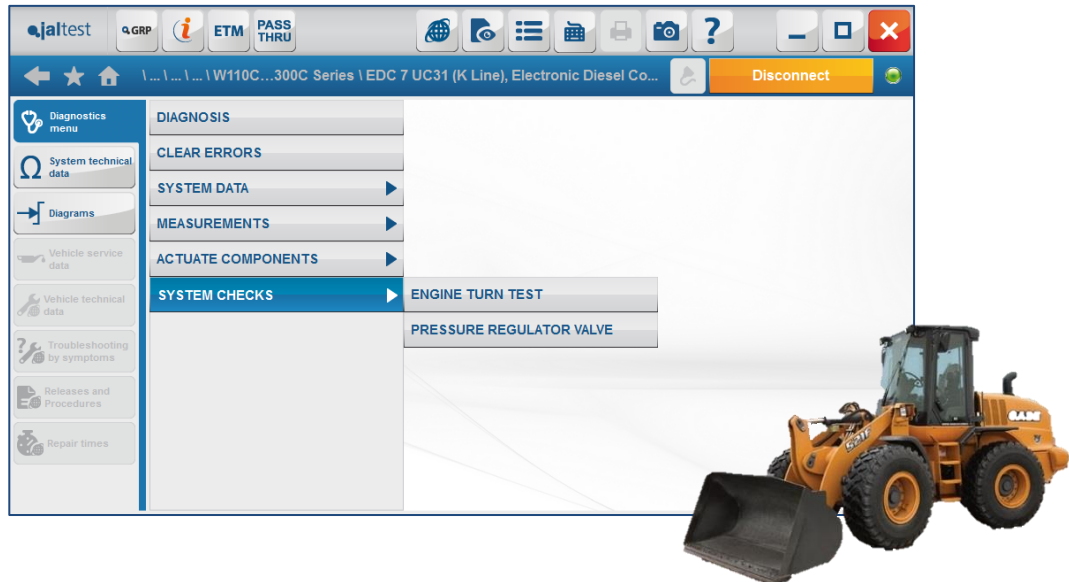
jaltest GRP ETM PASS THRU

\ ... \ ... \ ... \ W110C...300C Series \ EDC 7 UC31 (K Line), Electronic Diesel Co...

Disconnect

Diagnostics menu

System technical data

Diagrams

Vehicle service data

Vehicle technical data

Troubleshooting by symptoms

Releases and Procedures

Repair times

DIAGNOSIS

CLEAR ERRORS

SYSTEM DATA

MEASUREMENTS

ACTUATE COMPONENTS

SYSTEM CHECKS

ENGINE TURN TEST

PRESSURE REGULATOR VALVE

CASE

521F